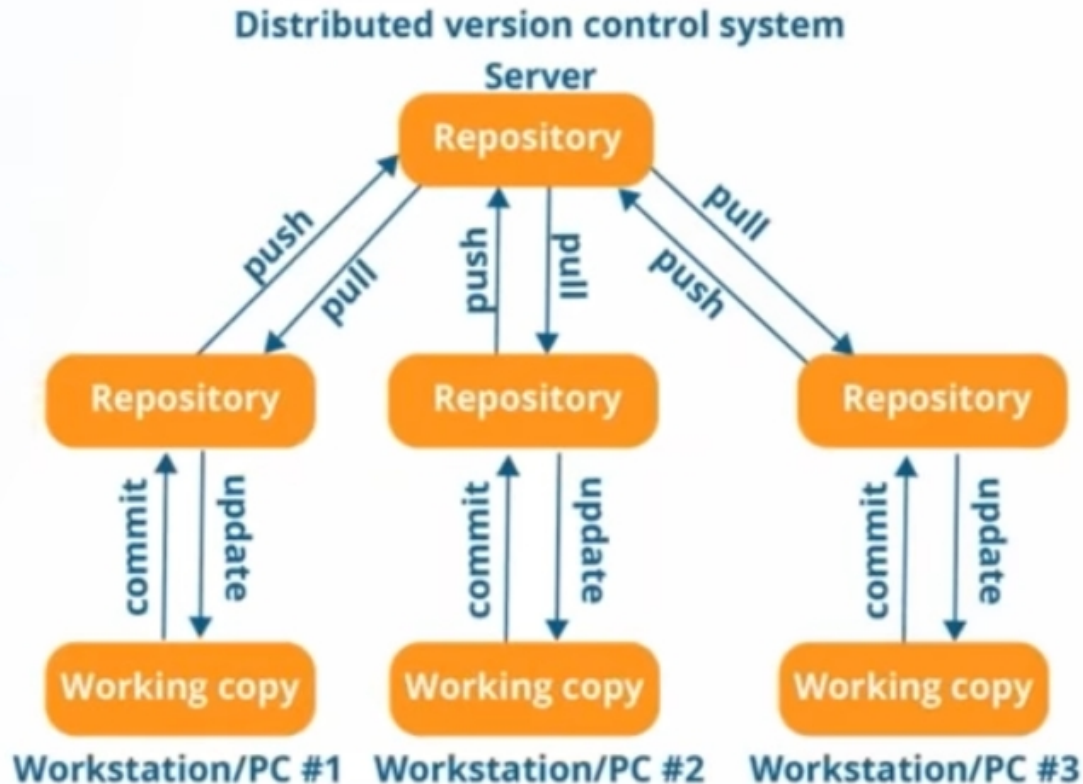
Distributed version control system

Server

Repository

push

pull

push

pull

pull

push

Repository

Repository

Repository

commit

update

commit

update

commit

update

Working copy

Working copy

Working copy

Workstation/PC #1 Workstation/PC #2 Workstation/PC #3